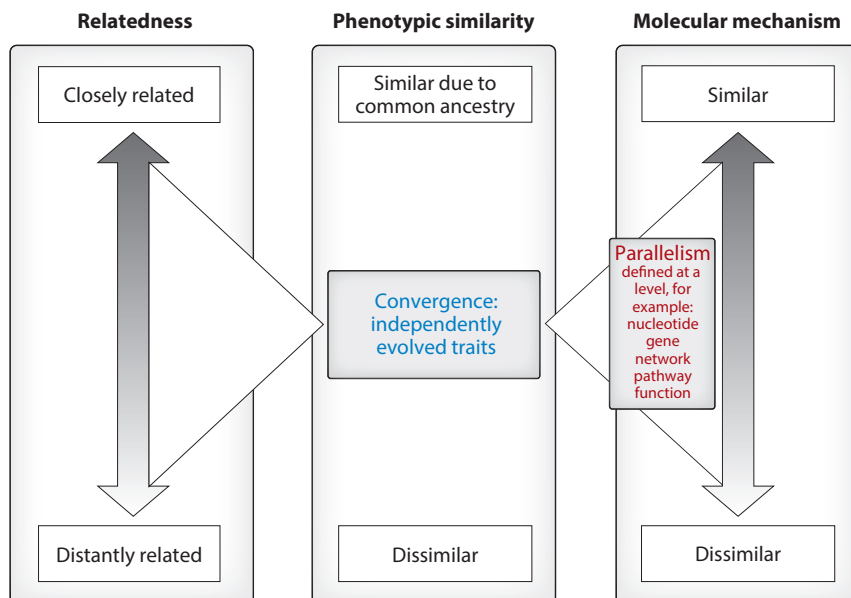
Relatedness

Closely related

Distantly related

Phenotypic similarity

Similar due to common ancestry

Convergence: independently evolved traits

Dissimilar

Molecular mechanism

Similar

Parallelism defined at a level, for example: nucleotide gene network pathway function

Dissimilar